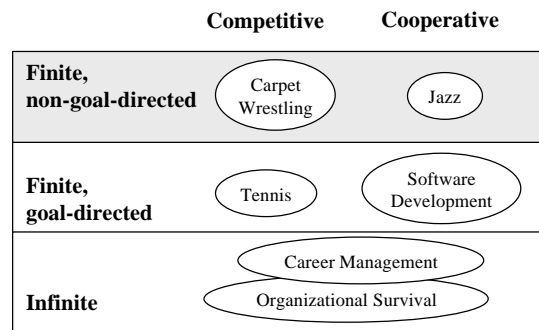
| | Competitive | Cooperative |
|---|---|---|
| **Finite, non-goal-directed** | Carpet Wrestling | Jazz |
| **Finite, goal-directed** | Tennis | Software Development |
| **Infinite** | Career Management<br>Organizational Survival | |